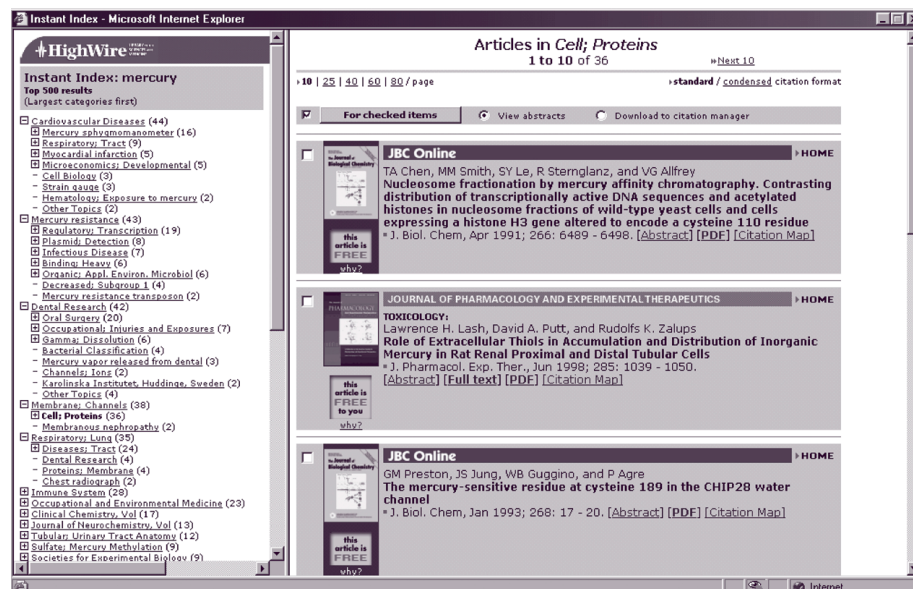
Instant Index - Microsoft Internet Explorer

HighWire

Instant Index: mercury
Top 500 results
(Largest categories first)

Cardiovascular Diseases (44)
Mercury sphygmomanometer (16)
Respiratory; Tract (9)
Myocardial infarction (5)
Microeconomics; Developmental (5)
- Cell Biology (3)
- Strain gauge (3)
- Hematology; Exposure to mercury (2)
- Other Topics (2)
Mercury resistance (43)
Regulatory; Transcription (19)
Plasmid; Detection (8)
Infectious Disease (7)
Binding; Heavy (6)
Organic; Appl. Environ. Microbiol (6)
- Decreased; Subgroup 1 (4)
- Mercury resistance transposon (2)
Dental Research (42)
Oral Surgery (20)
Occupational; Injuries and Exposures (7)
Gamma; Dissolution (6)
- Bacterial Classification (4)
- Mercury vapor released from dental (3)
- Channels; Ions (2)
- Karolinska Institutet, Huddinge, Sweden (2)
- Other Topics (4)
Membrane; Channels (38)
Cell; Proteins (36)
- Membranous nephropathy (2)
Respiratory; Lung (35)
Diseases; Tract (24)
- Dental Research (4)
- Proteins; Membrane (4)
- Chest radiograph (2)
Immune System (28)
Occupational and Environmental Medicine (23)
Clinical Chemistry, Vol (17)
Journal of Neurochemistry, Vol (13)
Tubular; Urinary Tract Anatomy (12)
Sulfate; Mercury Methylation (9)
Societies for Experimental Biology (9)

Articles in Cell; Proteins
1 to 10 of 36
Next 10

10 | 25 | 40 | 60 | 80 / page
standard / condensed citation format

For checked items
View abstracts
Download to citation manager

JBC Online
HOME
TA Chen, MM Smith, SY Le, R Sternglanz, and VG Allfrey
Nucleosome fractionation by mercury affinity chromatography. Contrasting distribution of transcriptionally active DNA sequences and acetylated histones in nucleosome fractions of wild-type yeast cells and cells expressing a histone H3 gene altered to encode a cysteine 110 residue
J. Biol. Chem, Apr 1991; 266: 6489 - 6498. [Abstract] [PDF] [Citation Map]
this article is FREE
why?

JOURNAL OF PHARMACOLOGY AND EXPERIMENTAL THERAPEUTICS
HOME
TOXICOLOGY:
Lawrence H. Lash, David A. Putt, and Rudolfs K. Zalups
Role of Extracellular Thiols in Accumulation and Distribution of Inorganic Mercury in Rat Renal Proximal and Distal Tubular Cells
J. Pharmacol. Exp. Ther., Jun 1998; 285: 1039 - 1050.
[Abstract] [Full text] [PDF] [Citation Map]
this article is FREE to you
why?

JBC Online
HOME
GM Preston, JS Jung, WB Guggino, and P Agre
The mercury-sensitive residue at cysteine 189 in the CHIP28 water channel
J. Biol. Chem, Jan 1993; 268: 17 - 20. [Abstract] [PDF] [Citation Map]
this article is FREE
why?

Internet